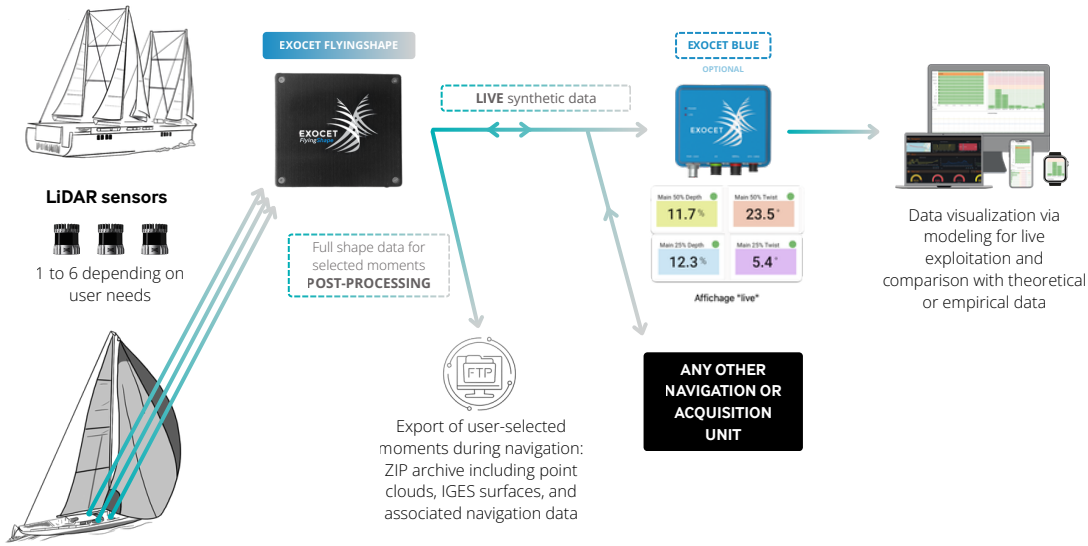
LiDAR sensors

1 to 6 depending on user needs

EXOCET FLYINGSHAPE

EXOCET FlyingShape

LIVE synthetic data

Full shape data for selected moments POST-PROCESSING

FTP

Export of user-selected moments during navigation: ZIP archive including point clouds, IGES surfaces, and associated navigation data

EXOCET BLUE

OPTIONAL

EXOCET

| Main 50% Depth 11.7 % | Main 50% Twist 23.5 ° |
|---|---|
| Main 25% Depth 12.3 % | Main 25% Twist 5.4 ° |

Affichage "live"

ANY OTHER NAVIGATION OR ACQUISITION UNIT

Data visualization via modeling for live exploitation and comparison with theoretical or empirical data